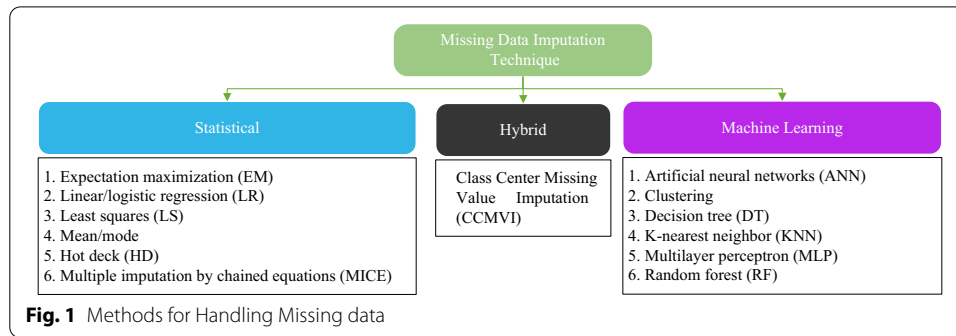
Missing Data Imputation Technique

Statistical

1. Expectation maximization (EM)
2. Linear/logistic regression (LR)
3. Least squares (LS)
4. Mean/mode
5. Hot deck (HD)
6. Multiple imputation by chained equations (MICE)

Hybrid

Class Center Missing Value Imputation (CCMVI)

Machine Learning

1. Artificial neural networks (ANN)
2. Clustering
3. Decision tree (DT)
4. K-nearest neighbor (KNN)
5. Multilayer perceptron (MLP)
6. Random forest (RF)

**Fig. 1** Methods for Handling Missing data